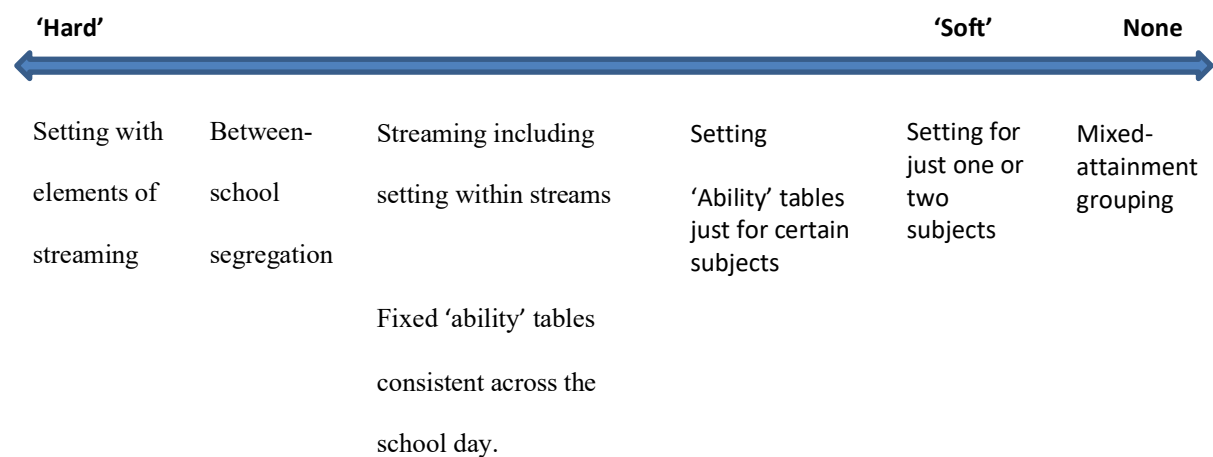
'Hard'

'Soft'

None

Setting with elements of streaming

Between-school segregation

Streaming including setting within streams

Fixed 'ability' tables consistent across the school day.

Setting

'Ability' tables just for certain subjects

Setting for just one or two subjects

Mixed-attainment grouping